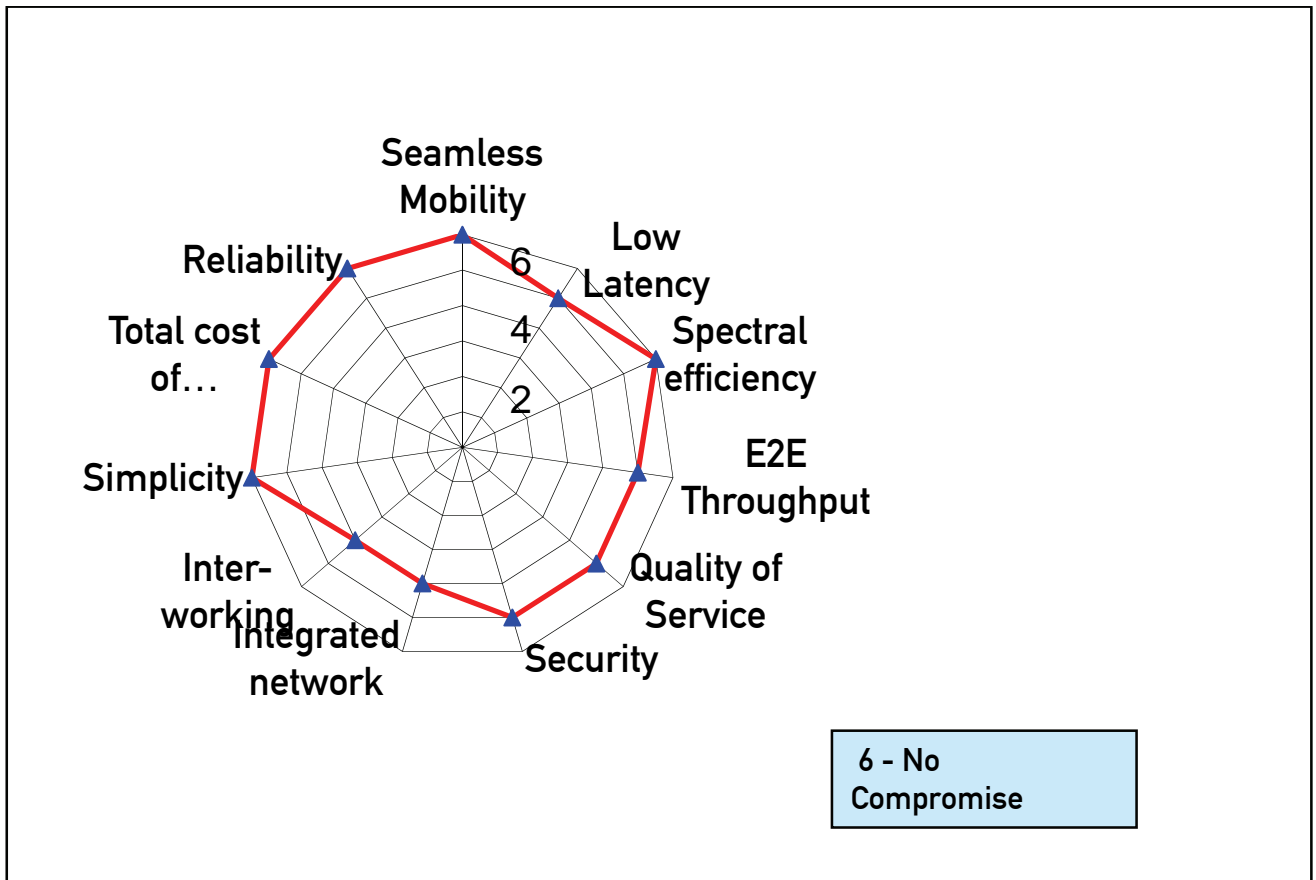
Seamless Mobility

Low Latency

Spectral efficiency

E2E Throughput

Quality of Service

Security

Integrated network

Inter-working

Simplicity

Total cost of…

Reliability

6

4

2

6 - No Compromise